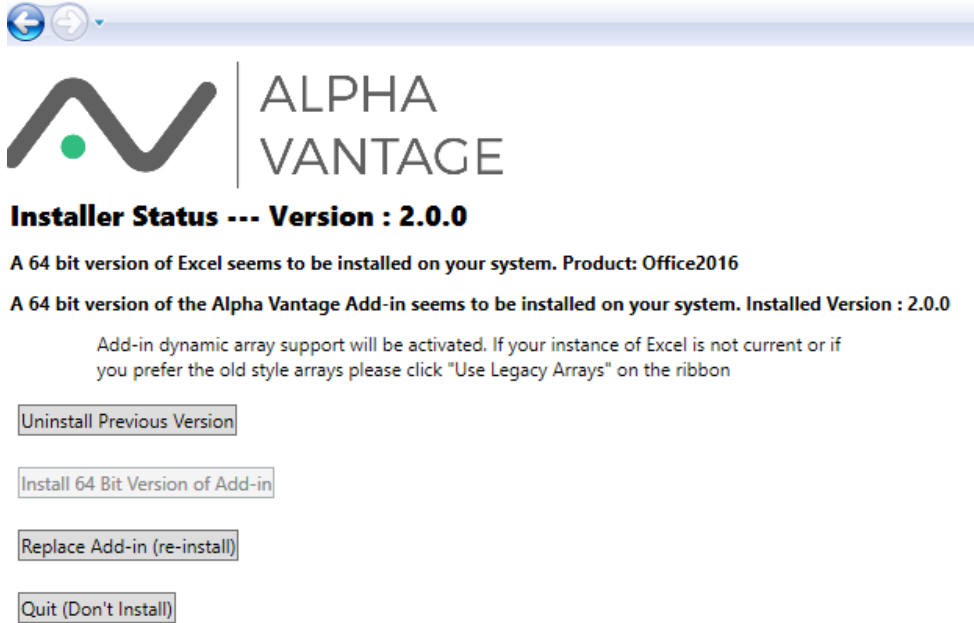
ALPHA
VANTAGE

Installer Status --- Version : 2.0.0

A 64 bit version of Excel seems to be installed on your system. Product: Office2016

A 64 bit version of the Alpha Vantage Add-in seems to be installed on your system. Installed Version : 2.0.0

Add-in dynamic array support will be activated. If your instance of Excel is not current or if you prefer the old style arrays please click "Use Legacy Arrays" on the ribbon

Uninstall Previous Version

Install 64 Bit Version of Add-in

Replace Add-in (re-install)

Quit (Don't Install)